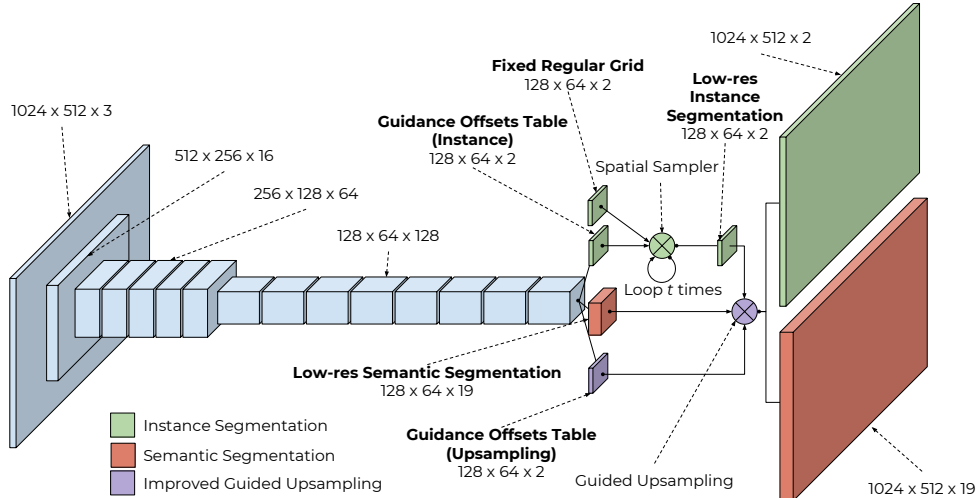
1024 x 512 x 3

512 x 256 x 16

256 x 128 x 64

128 x 64 x 128

Guidance Offsets Table (Instance)
128 x 64 x 2

Fixed Regular Grid
128 x 64 x 2

Spatial Sampler

Low-res Instance Segmentation
128 x 64 x 2

1024 x 512 x 2

Loop $t$ times

Low-res Semantic Segmentation
128 x 64 x 19

Guidance Offsets Table (Upsampling)
128 x 64 x 2

Guided Upsampling

1024 x 512 x 19

Instance Segmentation

Semantic Segmentation

Improved Guided Upsampling